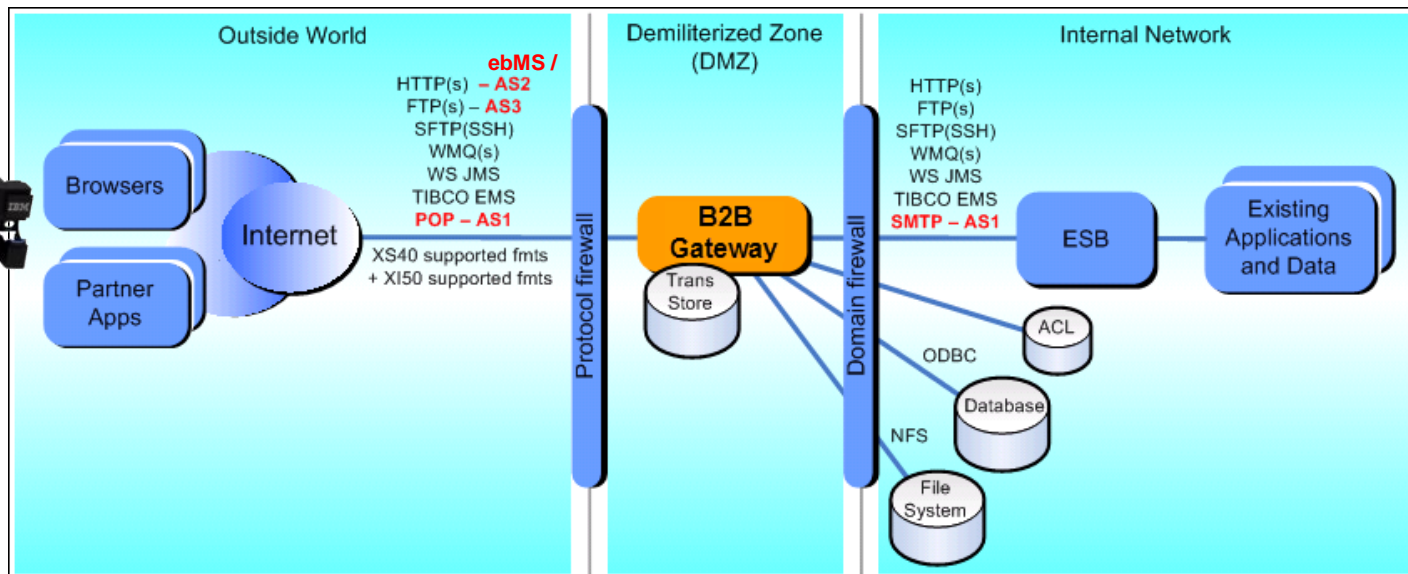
Outside World

ebMS /
HTTP(s) – AS2
FTP(s) – AS3
SFTP(SSH)
WMQ(s)
WS JMS
TIBCO EMS
POP – AS1

IBM

Browsers

Internet

Partner Apps

XS40 supported fmts
+ XI50 supported fmts

Protocol firewall

Demiliterized Zone (DMZ)

B2B Gateway

Trans Store

Domain firewall

Internal Network

HTTP(s)
FTP(s)
SFTP(SSH)
WMQ(s)
WS JMS
TIBCO EMS
SMTP – AS1

ESB

Existing Applications and Data

ACL

ODBC

Database

NFS

File System